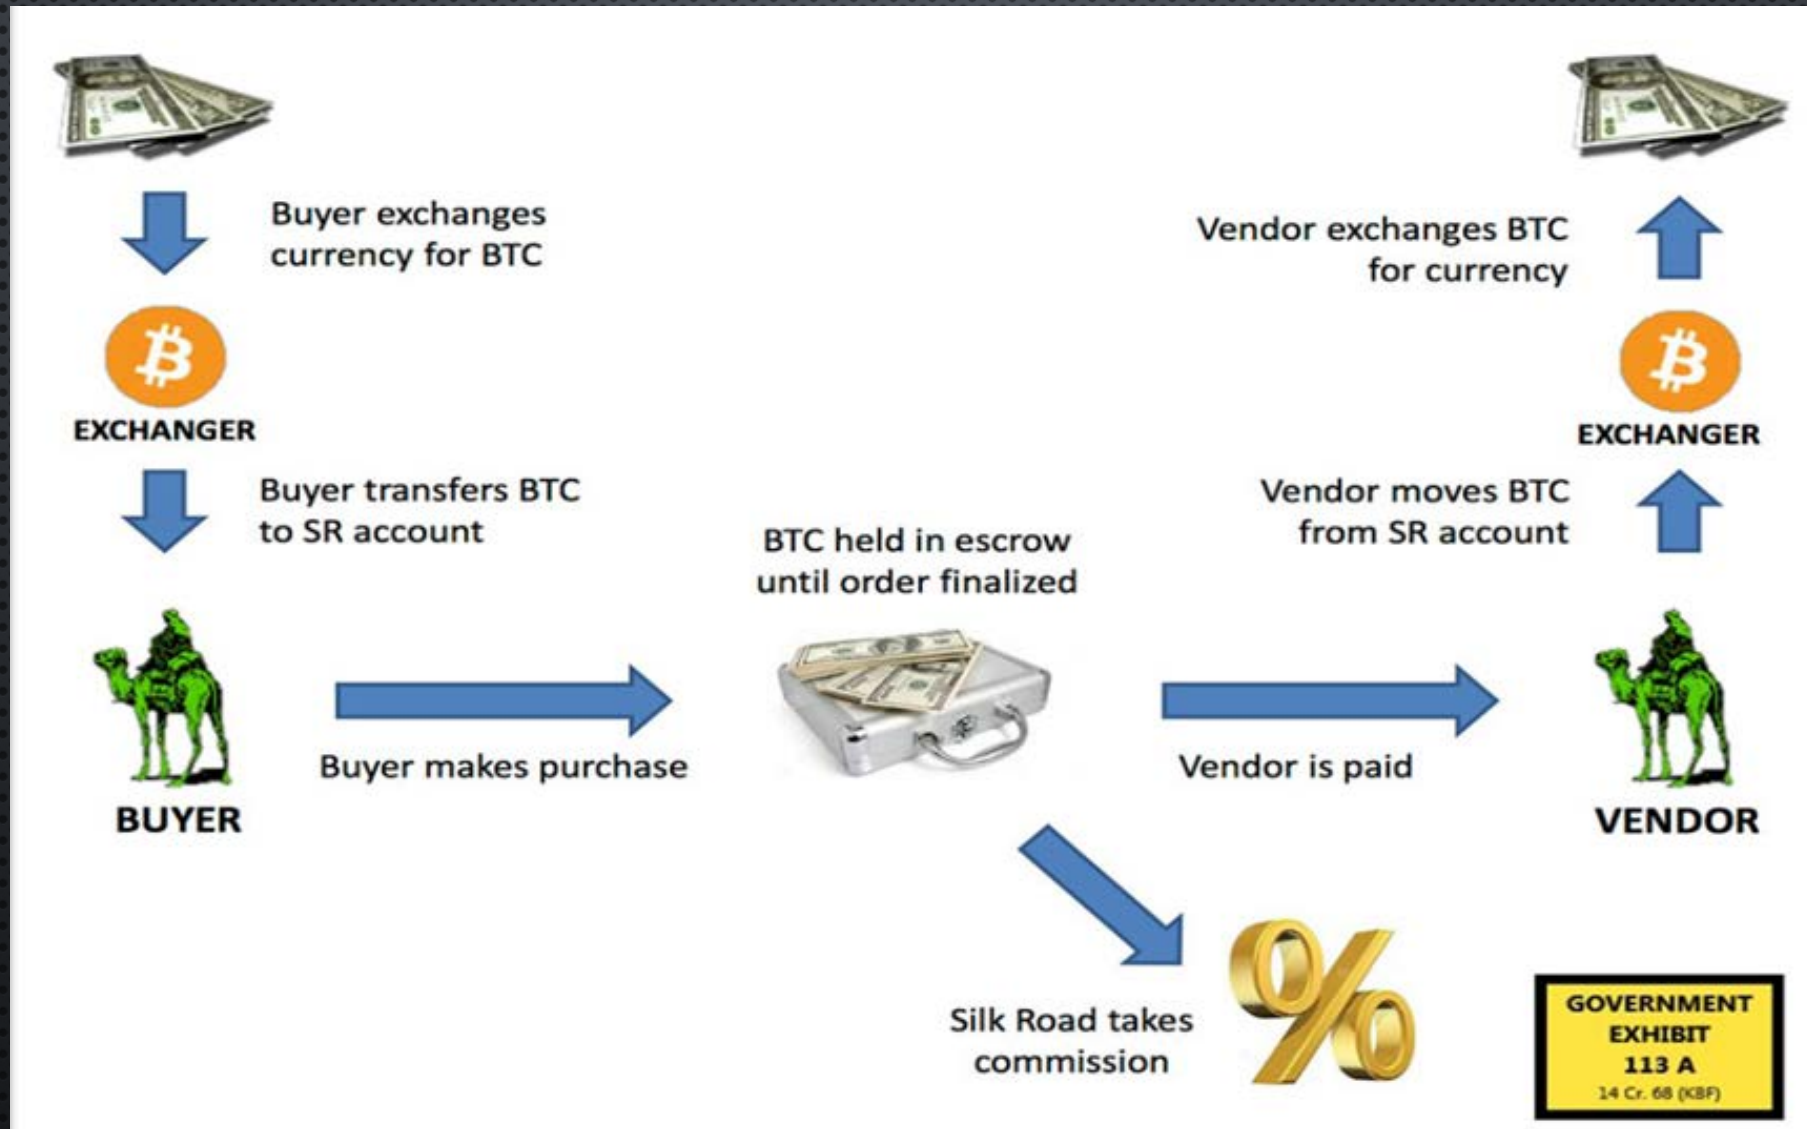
Buyer exchanges currency for BTC

Vendor exchanges BTC for currency

EXCHANGER

EXCHANGER

Buyer transfers BTC to SR account

Vendor moves BTC from SR account

BTC held in escrow until order finalized

Buyer makes purchase

Vendor is paid

BUYER

VENDOR

Silk Road takes commission

%

GOVERNMENT EXHIBIT 113 A
14 Cr. 68 (KBF)